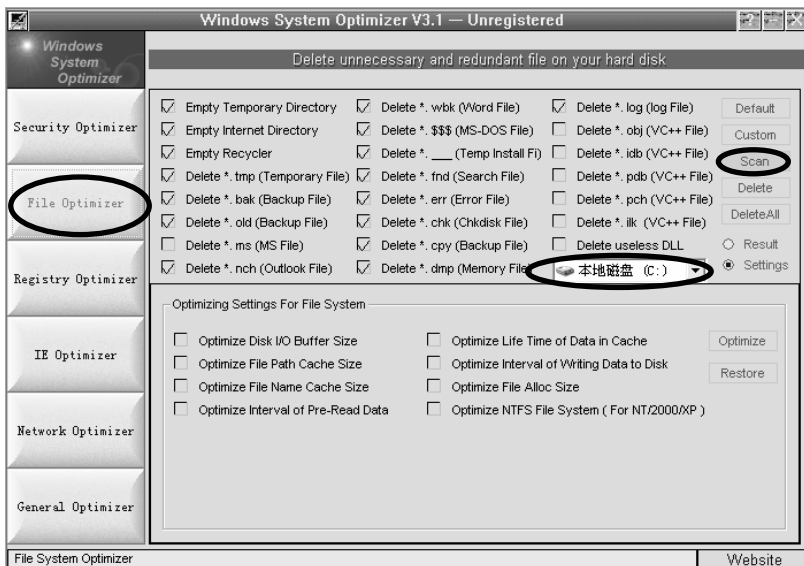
Windows System Optimizer V3.1 — Unregistered

Windows System Optimizer

Delete unnecessary and redundant file on your hard disk

Security Optimizer

File Optimizer

Registry Optimizer

IE Optimizer

Network Optimizer

General Optimizer

Empty Temporary Directory
Empty Internet Directory
Empty Recycler
Delete *. tmp (Temporary File)
Delete *. bak (Backup File)
Delete *. old (Backup File)
Delete *. ms (MS File)
Delete *. nch (Outlook File)

Delete *. wbk (Word File)
Delete *. $$$ (MS-DOS File)
Delete *. ___ (Temp Install Fi)
Delete *. fnd (Search File)
Delete *. err (Error File)
Delete *. chk (Chkdisk File)
Delete *. cpy (Backup File)
Delete *. dmp (Memory File

Delete *. log (log File)
Delete *. obj (VC++ File)
Delete *. idb (VC++ File)
Delete *. pdb (VC++ File)
Delete *. pch (VC++ File)
Delete *. ilk (VC++ File)
Delete useless DLL
本地磁盘 (C:)

Default
Custom
Scan
Delete
DeleteAll
Result
Settings

Optimizing Settings For File System

Optimize Disk I/O Buffer Size
Optimize File Path Cache Size
Optimize File Name Cache Size
Optimize Interval of Pre-Read Data

Optimize Life Time of Data in Cache
Optimize Interval of Writing Data to Disk
Optimize File Alloc Size
Optimize NTFS File System ( For NT/2000/XP )

Optimize
Restore

File System Optimizer
Website